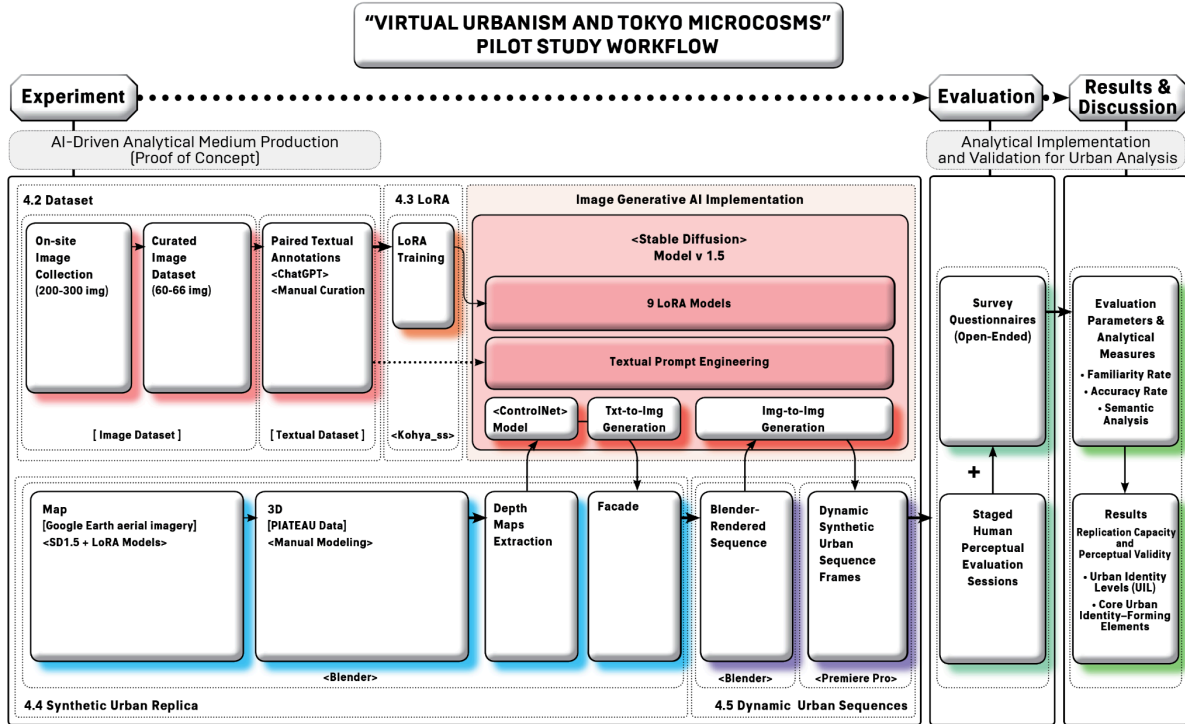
"VIRTUAL URBANISM AND TOKYO MICROCOSMS"
PILOT STUDY WORKFLOW

Experiment

Evaluation

Results & Discussion

AI-Driven Analytical Medium Production (Proof of Concept)

Analytical Implementation and Validation for Urban Analysis

4.2 Dataset

On-site Image Collection (200-300 img)

Curated Image Dataset (60-66 img)

Paired Textual Annotations <ChatGPT> <Manual Curation

[ Image Dataset ]

[ Textual Dataset ]

4.3 LoRA

LoRA Training

<Kohya_ss>

Image Generative AI Implementation

<Stable Diffusion> Model v 1.5

9 LoRA Models

Textual Prompt Engineering

<ControlNet> Model

Txt-to-Img Generation

Img-to-Img Generation

Survey Questionnaires (Open-Ended)

+

Staged Human Perceptual Evaluation Sessions

Evaluation Parameters & Analytical Measures
• Familiarity Rate
• Accuracy Rate
• Semantic Analysis

Results
Replication Capacity and Perceptual Validity
• Urban Identity Levels (UIL)
• Core Urban Identity–Forming Elements

Map [Google Earth aerial imagery] <SD1.5 + LoRA Models>

3D [PIATEAU Data] <Manual Modeling>

Depth Maps Extraction

Facade

<Blender>

Blender-Rendered Sequence

<Blender>

Dynamic Synthetic Urban Sequence Frames

<Premiere Pro>

4.4 Synthetic Urban Replica

4.5 Dynamic Urban Sequences